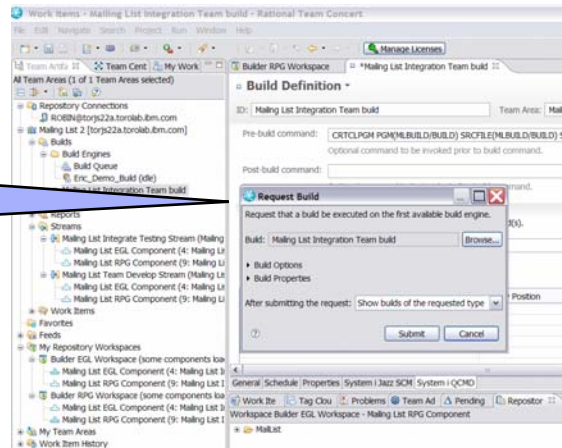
Work Items - Mailing List Integration Team build - Rational Team Concert

File Edit Navigate Search Project Run Window Help

Manage Licenses

Team Artifa | Team Cent | My Work

All Team Areas (1 of 1 Team Areas selected)

Repository Connections
ROBIN@torjs22a.torolab.ibm.com
Mailing List 2 [torjs22a.torolab.ibm.com]
Builds
Build Engines
Build Queue
Eric_Demo_Build (idle)
Mailing List Integration Team build
Reports
Streams
Mailing List Integrate Testing Stream (Mailing
Mailing List EGL Component (4: Mailing Li
Mailing List RPG Component (9: Mailing Li
Mailing List Team Develop Stream (Mailing Li
Mailing List EGL Component (4: Mailing Li
Mailing List RPG Component (9: Mailing Li
Work Items
Favorites
Feeds
My Repository Workspaces
Builder EGL Workspace (some components loa
Mailing List EGL Component (4: Mailing List 1
Mailing List RPG Component (9: Mailing List 1
Builder RPG Workspace (some components loa
Mailing List EGL Component (4: Mailing List 1
Mailing List RPG Component (9: Mailing List 1
My Team Areas
Work Item History

Builder RPG Workspace | *Mailing List Integration Team build

Build Definition

ID: Mailing List Integration Team build
Team Area: Mail

Pre-build command: CRTCLPGM PGM(MLBUILD/BUILD) SRCFILE(MLBUILD/BUILD) S
Optional command to be invoked prior to build command.

Post-build command:

mand.

Request Build

Request that a build be executed on the first available build engine.

Build: Mailing List Integration Team build
Browse...

Build Options
Build Properties

After submitting the request: Show builds of the requested type

Submit
Cancel

d(s).

Position

General Schedule Properties System i Jazz SCM System i QCMD

Work Ite | Tag Clou | Problems | Team Ad | Pending | Repositor

Workspace Builder EGL Workspace - Mailing List RPG Component

MailList